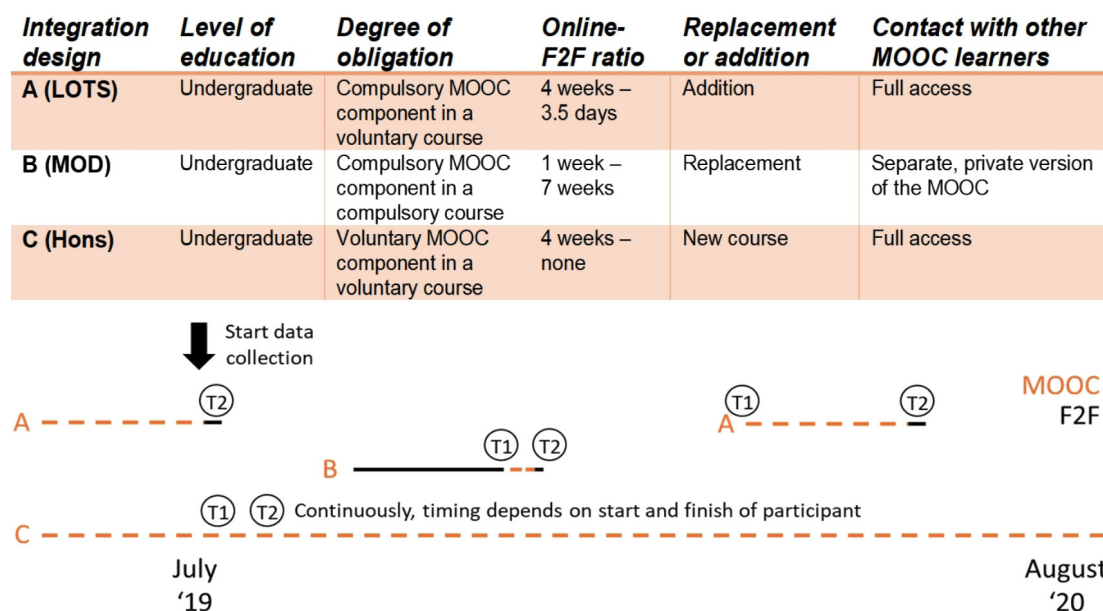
| Integration design | Level of education | Degree of obligation | Online-F2F ratio | Replacement or addition | Contact with other MOOC learners |
|---|---|---|---|---|---|
| A (LOTS) | Undergraduate | Compulsory MOOC component in a voluntary course | 4 weeks – 3.5 days | Addition | Full access |
| B (MOD) | Undergraduate | Compulsory MOOC component in a compulsory course | 1 week – 7 weeks | Replacement | Separate, private version of the MOOC |
| C (Hons) | Undergraduate | Voluntary MOOC component in a voluntary course | 4 weeks – none | New course | Full access |

Start data collection

A T2

B T1 T2

A T1 T2

MOOC
F2F

T1 T2 Continuously, timing depends on start and finish of participant

C

July '19

August '20